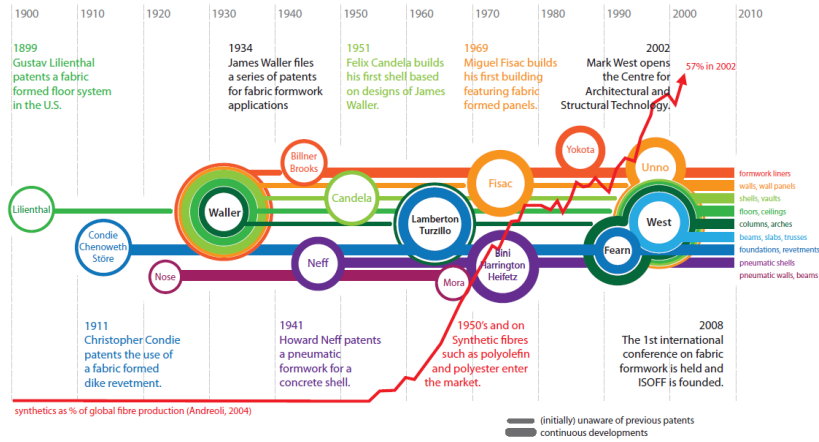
1900 1910 1920 1930 1940 1950 1960 1970 1980 1990 2000 2010

1899
Gustav Lilienthal patents a fabric formed floor system in the U.S.

1934
James Waller files a series of patents for fabric formwork applications

1951
Felix Candela builds his first shell based on designs of James Waller.

1969
Miguel Fisac builds his first building featuring fabric formed panels.

2002
Mark West opens the Centre for Architectural and Structural Technology.

57% in 2002

Billner Brooks

Yokota

Unno

Lilienthal

Waller

Candela

Fisac

formwork liners
walls, wall panels
shells, vaults
floors, ceilings
columns, arches
beams, slabs, trusses
foundations, revetments
pneumatic shells
pneumatic walls, beams

Condie Chenoweth Störe

Lamberton Turzillo

West

Fearn

Bini Harrington Heifetz

Nose

Neff

Mora

1911
Christopher Condie patents the use of a fabric formed dike revetment.

1941
Howard Neff patents a pneumatic formwork for a concrete shell.

1950's and on
Synthetic fibres such as polyolefin and polyester enter the market.

2008
The 1st international conference on fabric formwork is held and ISOFF is founded.

synthetics as % of global fibre production (Andreoli, 2004)

(initially) unaware of previous patents
continuous developments